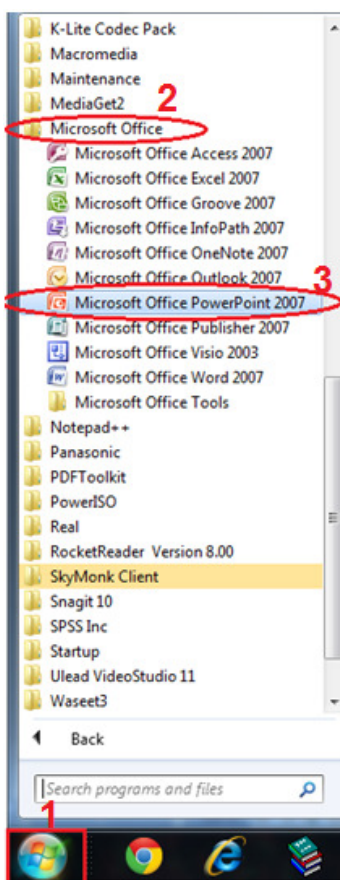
K-Lite Codec Pack
Macromedia
Maintenance
MediaGet2
2
Microsoft Office
Microsoft Office Access 2007
Microsoft Office Excel 2007
Microsoft Office Groove 2007
Microsoft Office InfoPath 2007
Microsoft Office OneNote 2007
Microsoft Office Outlook 2007
3
Microsoft Office PowerPoint 2007
Microsoft Office Publisher 2007
Microsoft Office Visio 2003
Microsoft Office Word 2007
Microsoft Office Tools
Notepad++
Panasonic
PDFToolkit
PowerISO
Real
RocketReader Version 8.00
SkyMonk Client
Snagit 10
SPSS Inc
Startup
Ulead VideoStudio 11
Waseet3
Back
Search programs and files
1